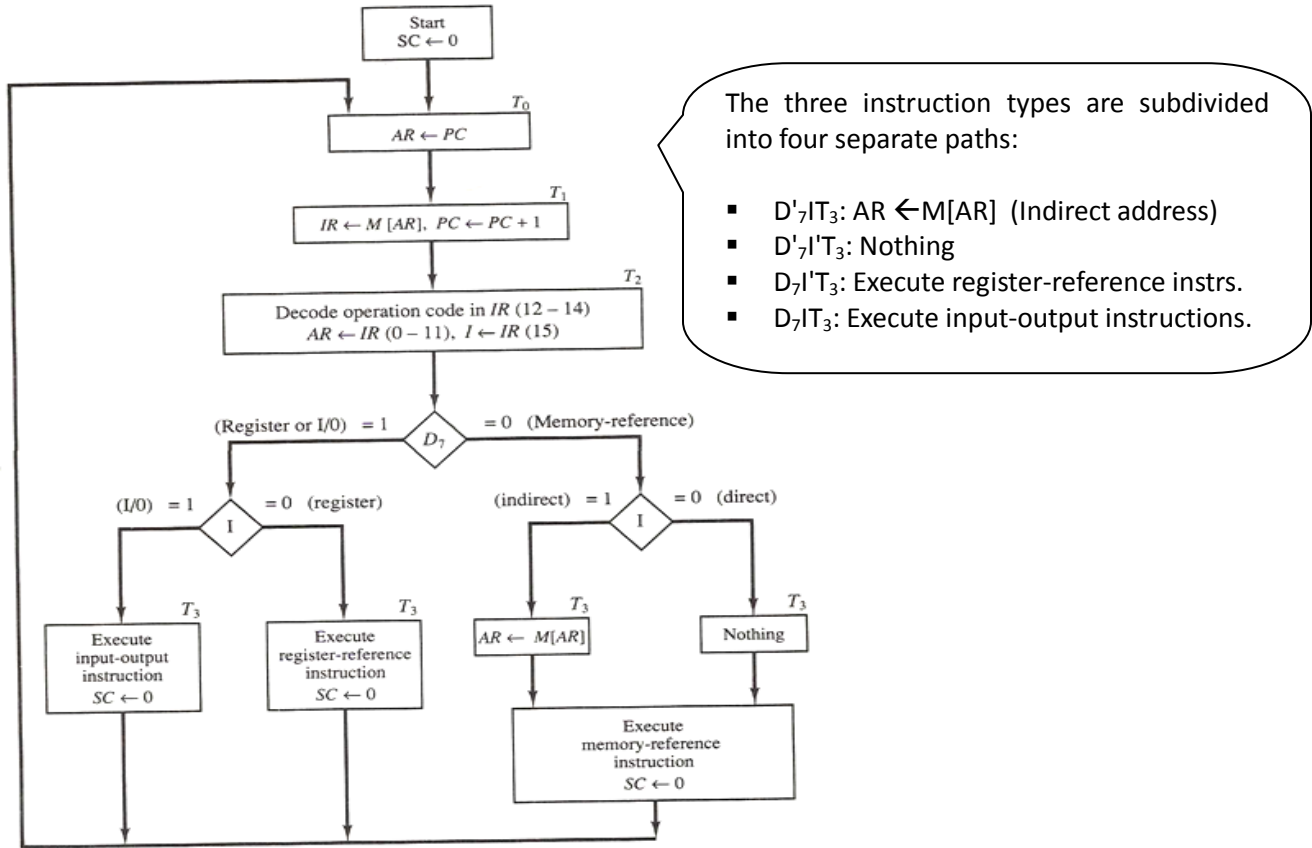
Start
$SC \leftarrow 0$

$T_0$
$AR \leftarrow PC$

$T_1$
$IR \leftarrow M[AR],\ PC \leftarrow PC + 1$

$T_2$
Decode operation code in $IR$ (12 – 14)
$AR \leftarrow IR$ (0 – 11), $I \leftarrow IR$ (15)

(Register or I/0) = 1
$D_7$
= 0 (Memory-reference)

(I/0) = 1
I
= 0 (register)

(indirect) = 1
I
= 0 (direct)

$T_3$
Execute input-output instruction
$SC \leftarrow 0$

$T_3$
Execute register-reference instruction
$SC \leftarrow 0$

$T_3$
$AR \leftarrow M[AR]$

$T_3$
Nothing

Execute memory-reference instruction
$SC \leftarrow 0$

The three instruction types are subdivided into four separate paths:

- $D'_7IT_3$: AR $\leftarrow$M[AR] (Indirect address)
- $D'_7I'T_3$: Nothing
- $D_7I'T_3$: Execute register-reference instrs.
- $D_7IT_3$: Execute input-output instructions.